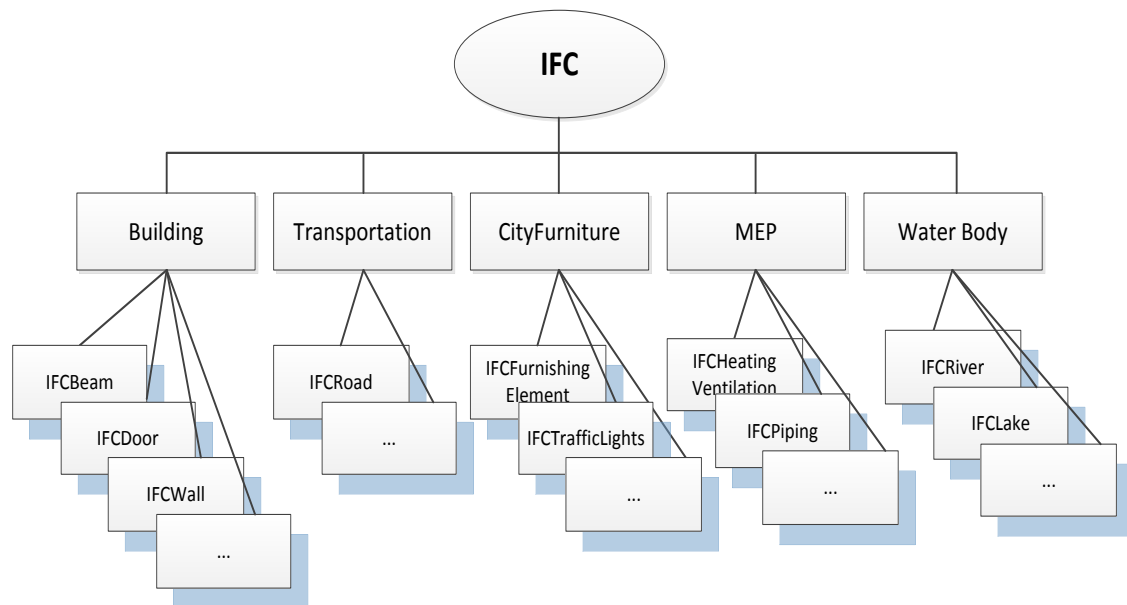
IFC

Building
IFCBeam
IFCDoor
IFCWall
...

Transportation
IFCRoad
...

CityFurniture
IFCFurnishing Element
IFCTrafficLights
...

MEP
IFCHeating Ventilation
IFCPiping
...

Water Body
IFCRiver
IFCLake
...